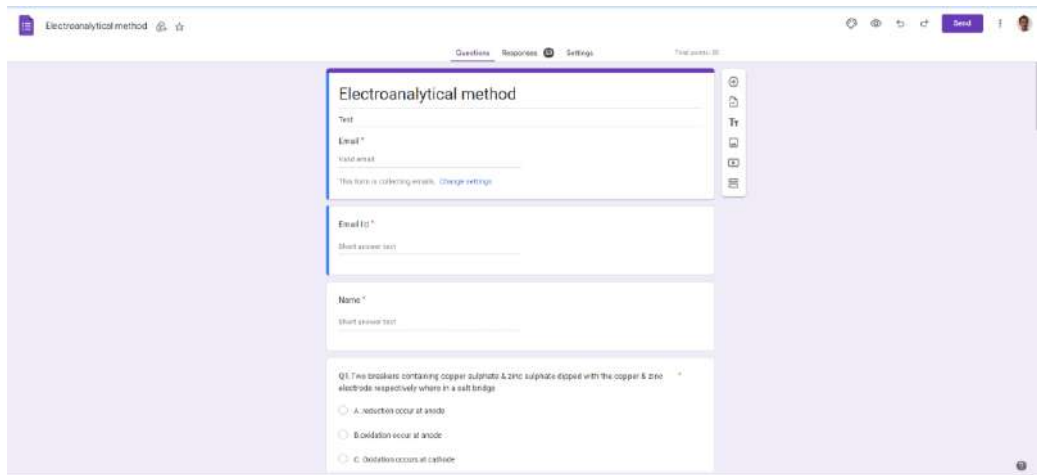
Electroanalytical method

Questions Responses 13 Settings

Total points: 30

Send

Electroanalytical method

Test

Email *

Valid email

This form is collecting emails. Change settings

Email Id *

Short answer text

Name *

Short answer text

Q1. Two breakers containing copper sulphate & zinc sulphate dipped with the copper & zinc electrode respectively where in a salt bridge *

A. reduction occur at anode

B.oxidation occur at anode

C. Oxidation occurs at cathode